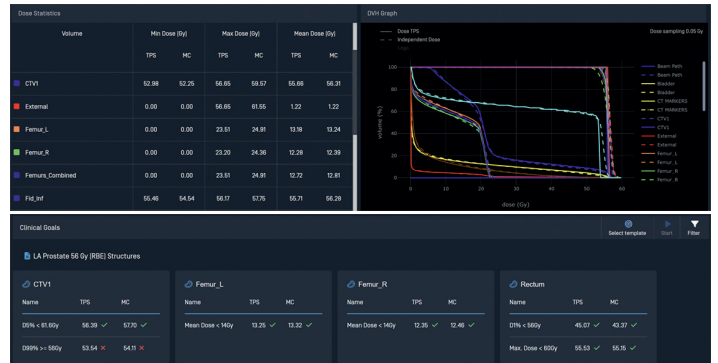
Dose Statistics

| Volume | Min Dose [Gy] TPS | Min Dose [Gy] MC | Max Dose [Gy] TPS | Max Dose [Gy] MC | Mean Dose [Gy] TPS | Mean Dose [Gy] MC |
|---|---|---|---|---|---|---|
| CTV1 | 52.98 | 52.25 | 56.65 | 59.57 | 55.66 | 56.31 |
| External | 0.00 | 0.00 | 56.65 | 61.55 | 1.22 | 1.22 |
| Femur_L | 0.00 | 0.00 | 23.51 | 24.91 | 13.18 | 13.24 |
| Femur_R | 0.00 | 0.00 | 23.20 | 24.36 | 12.28 | 12.39 |
| Femurs_Combined | 0.00 | 0.00 | 23.51 | 24.91 | 12.72 | 12.81 |
| Fid_Inf | 55.46 | 54.54 | 56.17 | 57.75 | 55.71 | 56.28 |

DVH Graph

Dose TPS
Independent Dose

Dose sampling 0.05 Gy

Beam Path
Beam Path
Bladder
Bladder
CT MARKERS
CT MARKERS
CTV1
CTV1
External
External
Femur_L
Femur_L
Femur_R
Femur_R

volume (%)
100
80
60
40
20
0
0 10 20 30 40 50 60
dose (Gy)

Clinical Goals

Select template
Start
Filter

LA Prostate 56 Gy (RBE) Structures

CTV1
| Name | TPS | MC |
|---|---|---|
| D5% < 61.6Gy | 56.39 ✓ | 57.70 ✓ |
| D99% >= 56Gy | 53.54 ✗ | 54.11 ✗ |

Femur_L
| Name | TPS | MC |
|---|---|---|
| Mean Dose < 14Gy | 13.25 ✓ | 13.32 ✓ |

Femur_R
| Name | TPS | MC |
|---|---|---|
| Mean Dose < 14Gy | 12.35 ✓ | 12.46 ✓ |

Rectum
| Name | TPS | MC |
|---|---|---|
| D1% < 56Gy | 45.07 ✓ | 43.37 ✓ |
| Max. Dose < 60Gy | 55.53 ✓ | 56.15 ✓ |